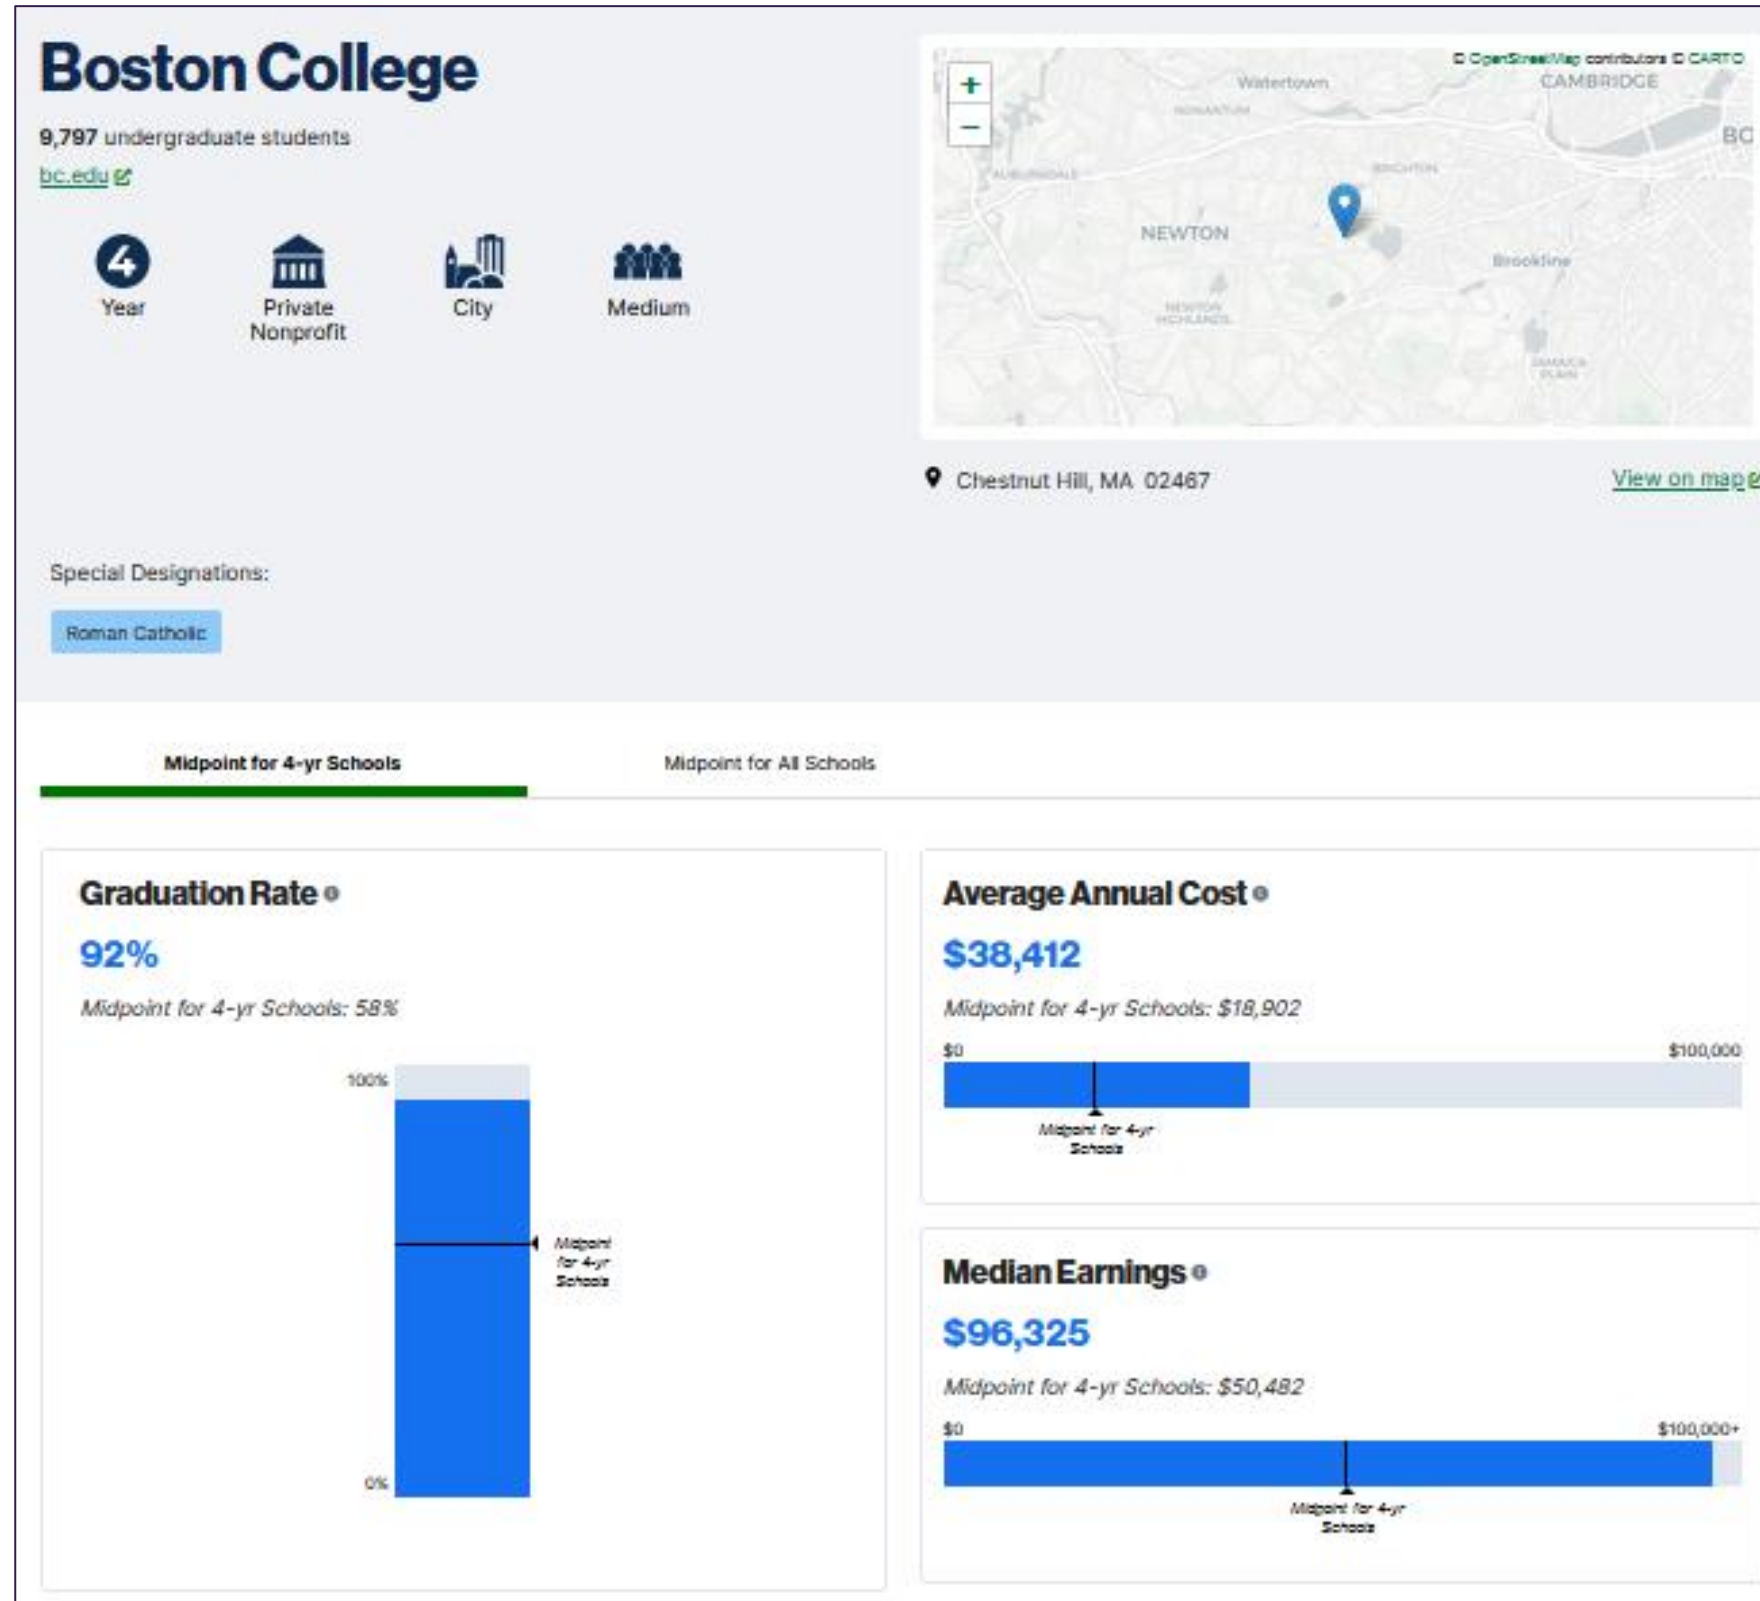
Boston College

9,797 undergraduate students

bc.edu

4

Year

Private Nonprofit

City

Medium

+
−

© OpenStreetMap contributors © CARTO

Watertown

CAMBRIDGE

NONANTUM

BC

AUBURNDALE

BRIGHTON

NEWTON

Brookline

NEWTON HIGHLANDS

JAMAICA PLAIN

Chestnut Hill, MA 02467

View on map

Special Designations:

Roman Catholic

Midpoint for 4-yr Schools

Midpoint for All Schools

Graduation Rate

92%

Midpoint for 4-yr Schools: 58%

100%

Midpoint for 4-yr Schools

0%

Average Annual Cost

$38,412

Midpoint for 4-yr Schools: $18,902

$0

$100,000

Midpoint for 4-yr Schools

Median Earnings

$96,325

Midpoint for 4-yr Schools: $50,482

$0

$100,000+

Midpoint for 4-yr Schools